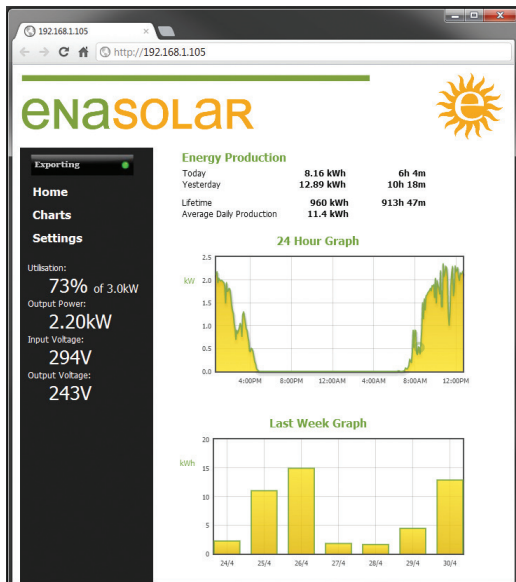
192.168.1.105

http://192.168.1.105

enasolar

Exporting

Home

Charts

Settings

Utilisation:
73% of 3.0kW
Output Power:
2.20kW
Input Voltage:
294V
Output Voltage:
243V

Energy Production

| | | |
|---|---|---|
| Today | 8.16 kWh | 6h 4m |
| Yesterday | 12.89 kWh | 10h 18m |
| Lifetime | 960 kWh | 913h 47m |
| Average Daily Production | 11.4 kWh | |

24 Hour Graph

kW
2.5
2.0
1.5
1.0
0.5
0.0
4:00PM 8:00PM 12:00AM 4:00AM 8:00AM 12:00PM

Last Week Graph

kWh
20
15
10
5
0
24/4 25/4 26/4 27/4 28/4 29/4 30/4